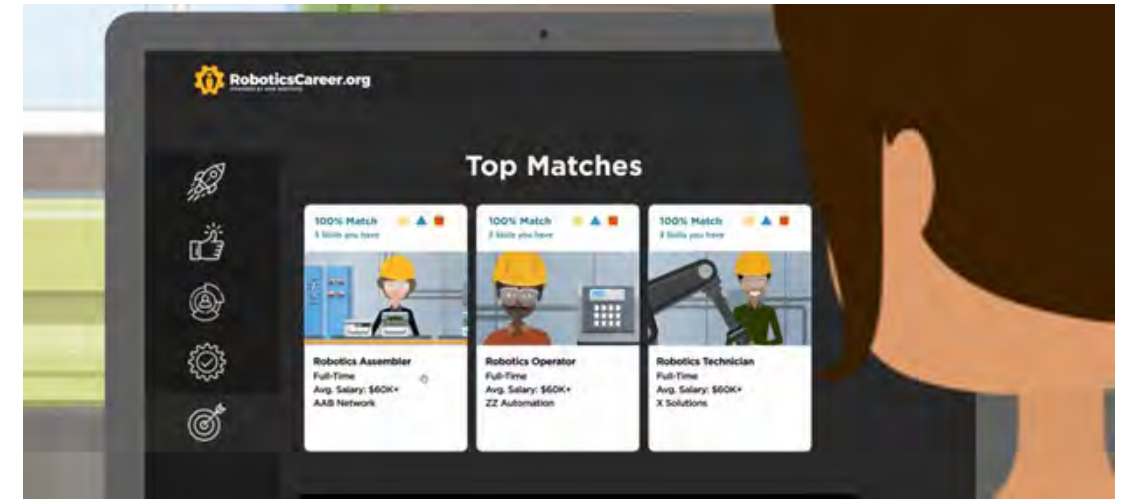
RoboticsCareer.org
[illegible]

Top Matches

100% Match
3 Skills you have

Robotics Assembler
Full-Time
Avg. Salary: $60K+
AAB Network

100% Match
3 Skills you have

Robotics Operator
Full-Time
Avg. Salary: $60K+
ZZ Automation

100% Match
3 Skills you have

Robotics Technician
Full-Time
Avg. Salary: $60K+
X Solutions